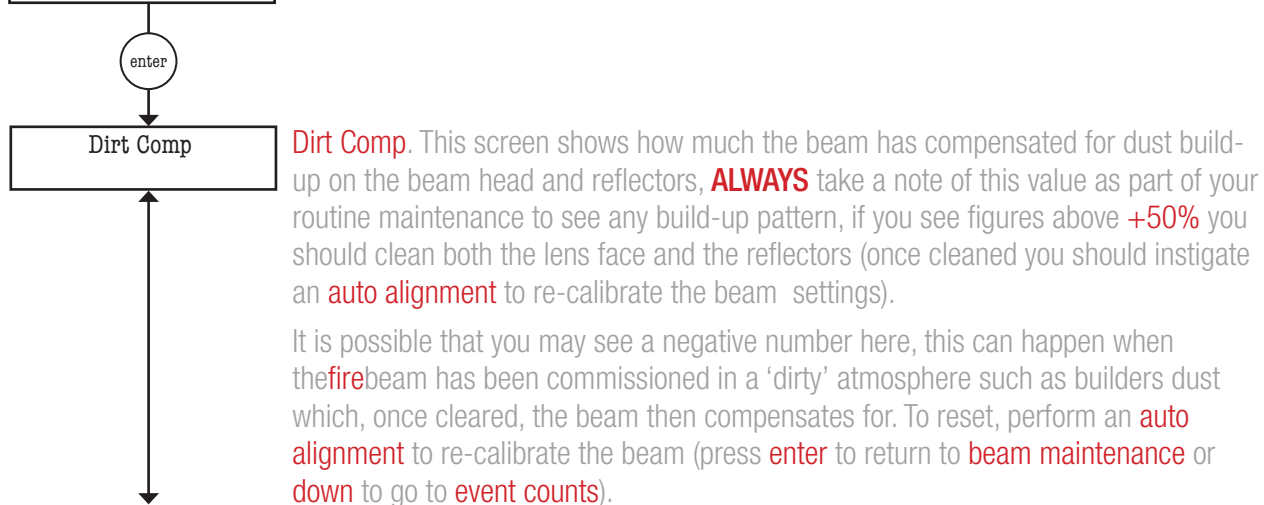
enter

Dirt Comp

Dirt Comp. This screen shows how much the beam has compensated for dust build-up on the beam head and reflectors, ALWAYS take a note of this value as part of your routine maintenance to see any build-up pattern, if you see figures above +50% you should clean both the lens face and the reflectors (once cleaned you should instigate an auto alignment to re-calibrate the beam settings).

It is possible that you may see a negative number here, this can happen when thefirebeam has been commissioned in a 'dirty' atmosphere such as builders dust which, once cleared, the beam then compensates for. To reset, perform an auto alignment to re-calibrate the beam (press enter to return to beam maintenance or down to go to event counts).